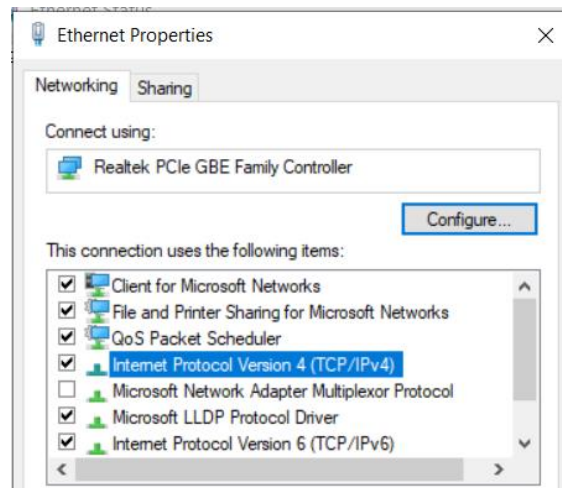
Ethernet Properties

Networking
Sharing

Connect using:

Realtek PCIe GBE Family Controller

Configure...

This connection uses the following items:

Client for Microsoft Networks
File and Printer Sharing for Microsoft Networks
QoS Packet Scheduler
Internet Protocol Version 4 (TCP/IPv4)
Microsoft Network Adapter Multiplexor Protocol
Microsoft LLDP Protocol Driver
Internet Protocol Version 6 (TCP/IPv6)